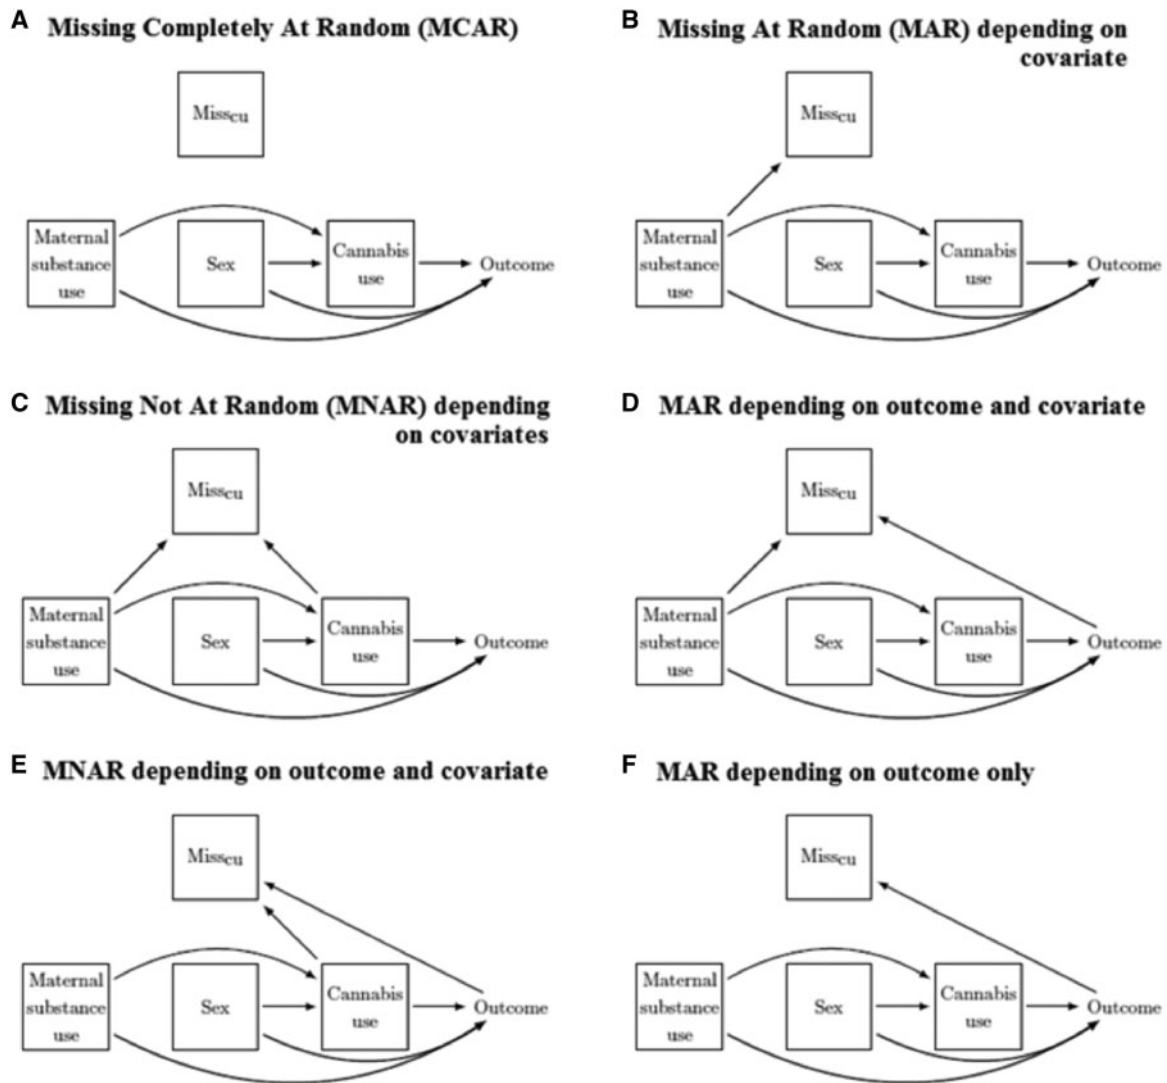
A Missing Completely At Random (MCAR)

$Miss_{cu}$

Maternal substance use

Sex

Cannabis use

Outcome

B Missing At Random (MAR) depending on covariate

$Miss_{cu}$

Maternal substance use

Sex

Cannabis use

Outcome

C Missing Not At Random (MNAR) depending on covariates

$Miss_{cu}$

Maternal substance use

Sex

Cannabis use

Outcome

D MAR depending on outcome and covariate

$Miss_{cu}$

Maternal substance use

Sex

Cannabis use

Outcome

E MNAR depending on outcome and covariate

$Miss_{cu}$

Maternal substance use

Sex

Cannabis use

Outcome

F MAR depending on outcome only

$Miss_{cu}$

Maternal substance use

Sex

Cannabis use

Outcome